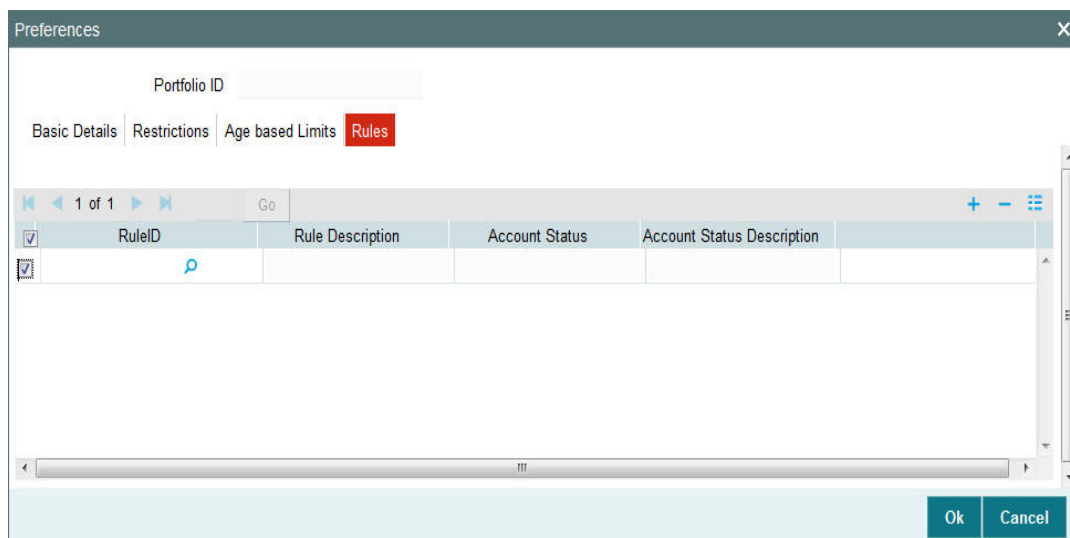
Preferences

Portfolio ID

Basic Details | Restrictions | Age based Limits | Rules

1 of 1 Go

| RuleID | Rule Description | Account Status | Account Status Description |
|---|---|---|---|
| | | | |

Ok Cancel